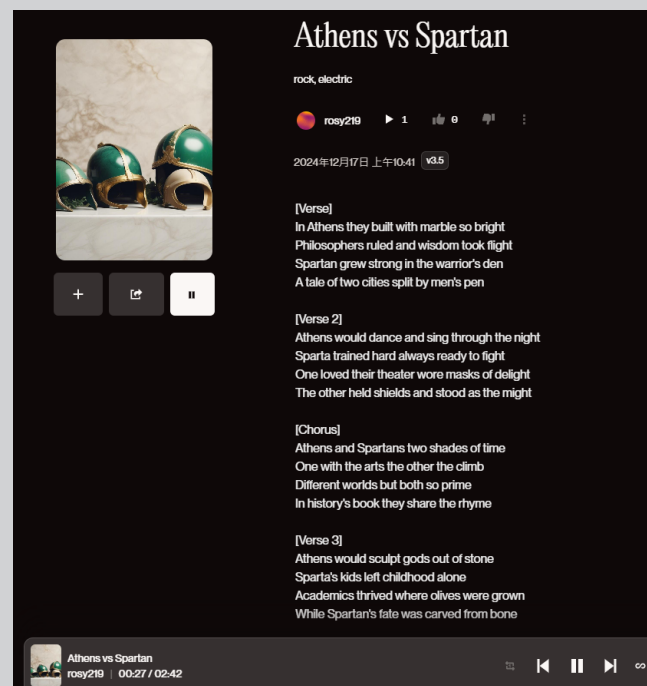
Athens vs Spartan

rock, electric

rosy219 1 0

2024年12月17日 上午10:41 v3.5

[Verse]
In Athens they built with marble so bright
Philosophers ruled and wisdom took flight
Spartan grew strong in the warrior's den
A tale of two cities split by men's pen

[Verse 2]
Athens would dance and sing through the night
Sparta trained hard always ready to fight
One loved their theater wore masks of delight
The other held shields and stood as the might

[Chorus]
Athens and Spartans two shades of time
One with the arts the other the climb
Different worlds but both so prime
In history's book they share the rhyme

[Verse 3]
Athens would sculpt gods out of stone
Sparta's kids left childhood alone
Academics thrived where olives were grown
While Spartan's fate was carved from bone

Athens vs Spartan
rosy219 | 00:27 / 02:42